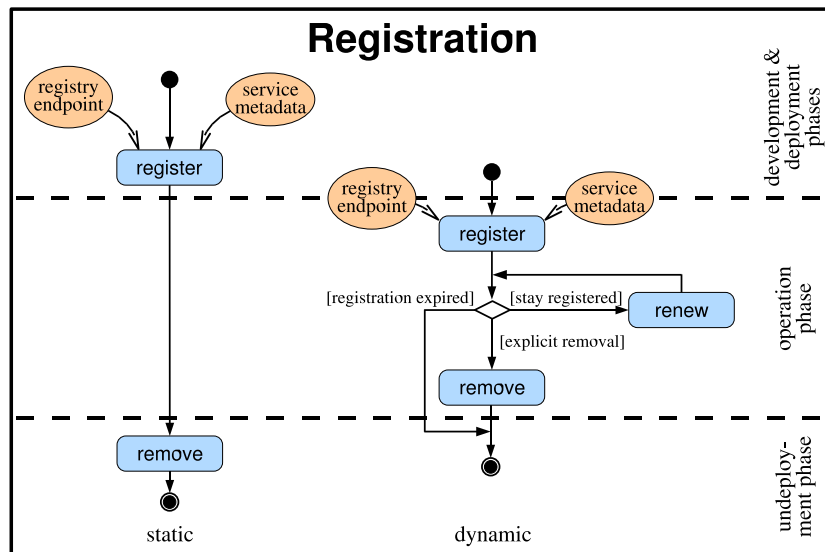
Registration

registry endpoint

service metadata

register

registry endpoint

service metadata

register

[registration expired]

[stay registered]

renew

[explicit removal]

remove

remove

static

dynamic

development & deployment phases

operation phase

undeployment phase